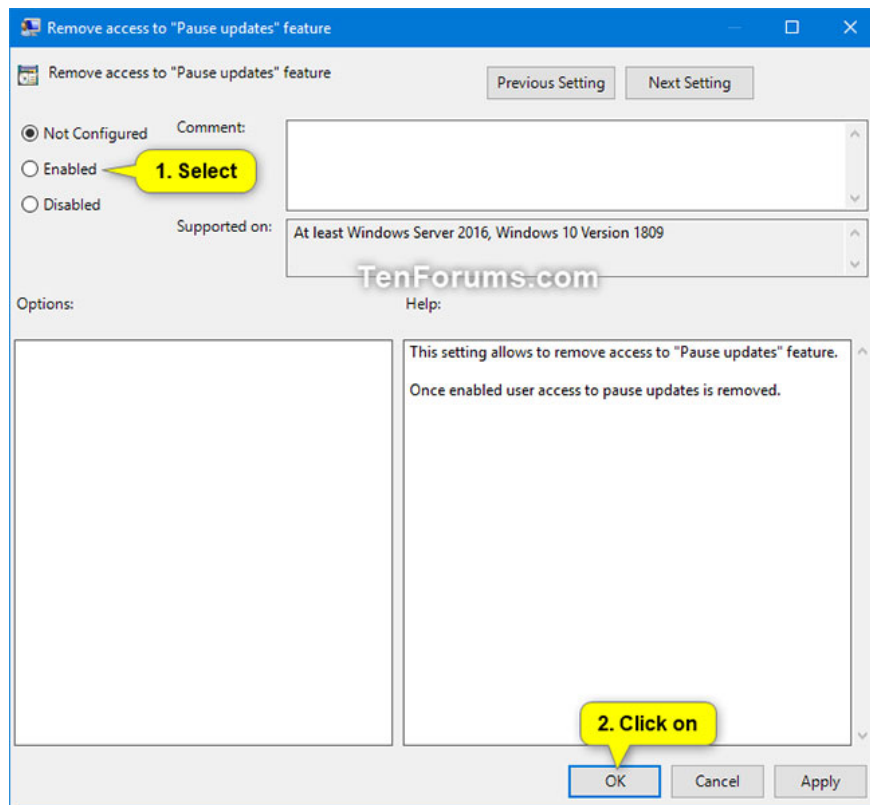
Remove access to "Pause updates" feature

Remove access to "Pause updates" feature

Previous Setting

Next Setting

Not Configured

Enabled

1. Select

Disabled

Comment:

Supported on:

At least Windows Server 2016, Windows 10 Version 1809

TenForums.com

Options:

Help:

This setting allows to remove access to "Pause updates" feature.

Once enabled user access to pause updates is removed.

2. Click on

OK

Cancel

Apply